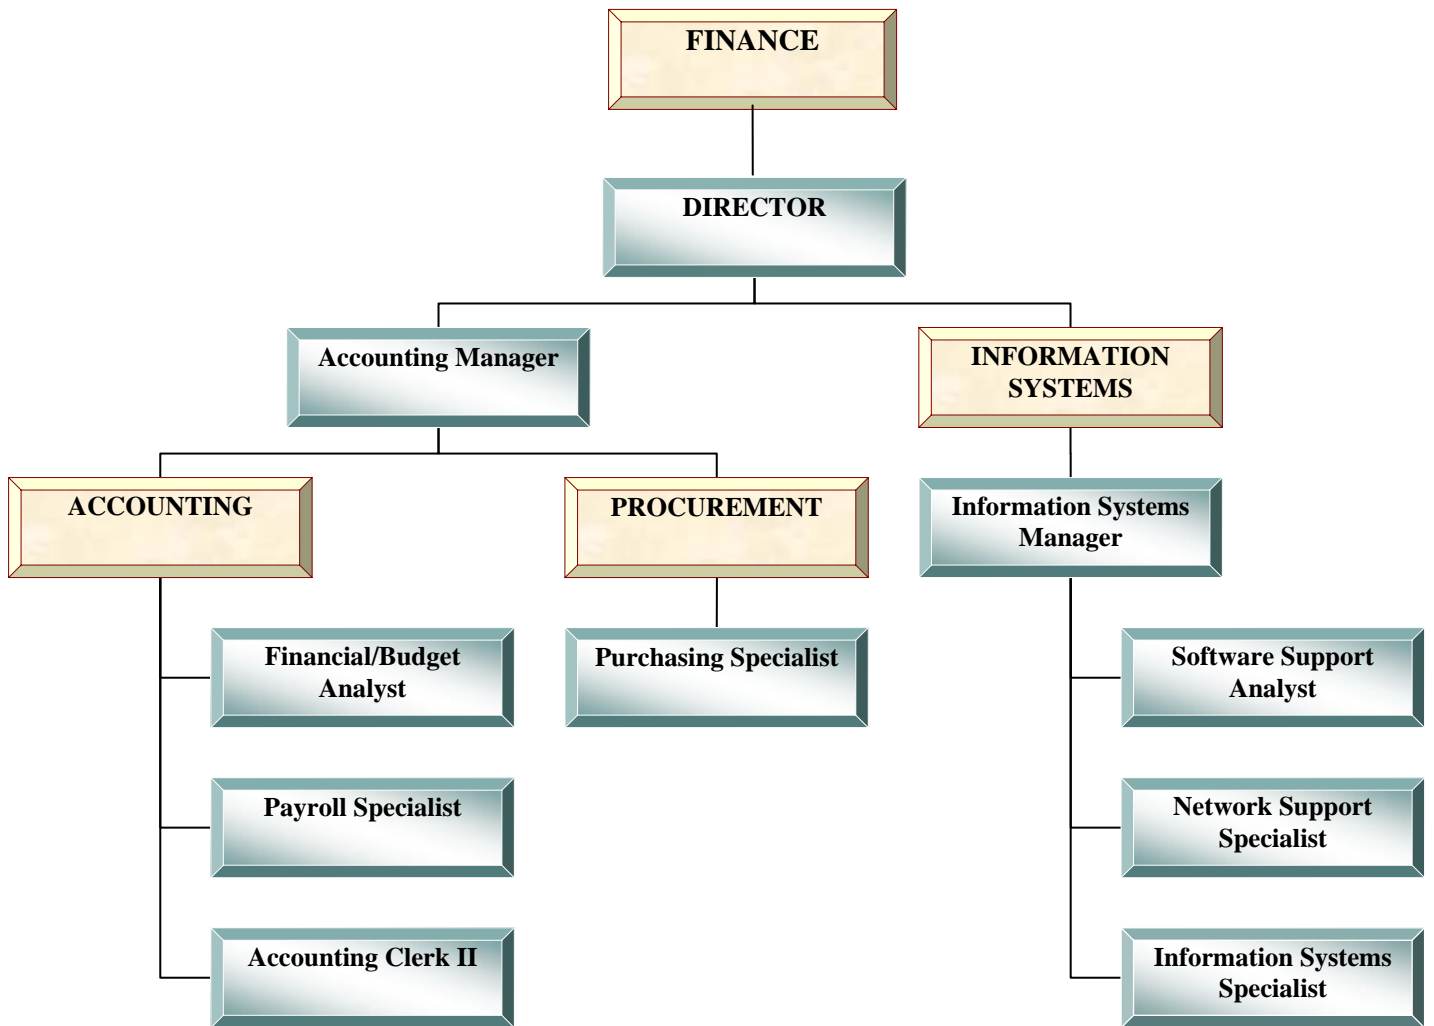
FINANCE

DIRECTOR

Accounting Manager

INFORMATION SYSTEMS

ACCOUNTING

PROCUREMENT

Information Systems Manager

Financial/Budget Analyst

Purchasing Specialist

Software Support Analyst

Payroll Specialist

Network Support Specialist

Accounting Clerk II

Information Systems Specialist